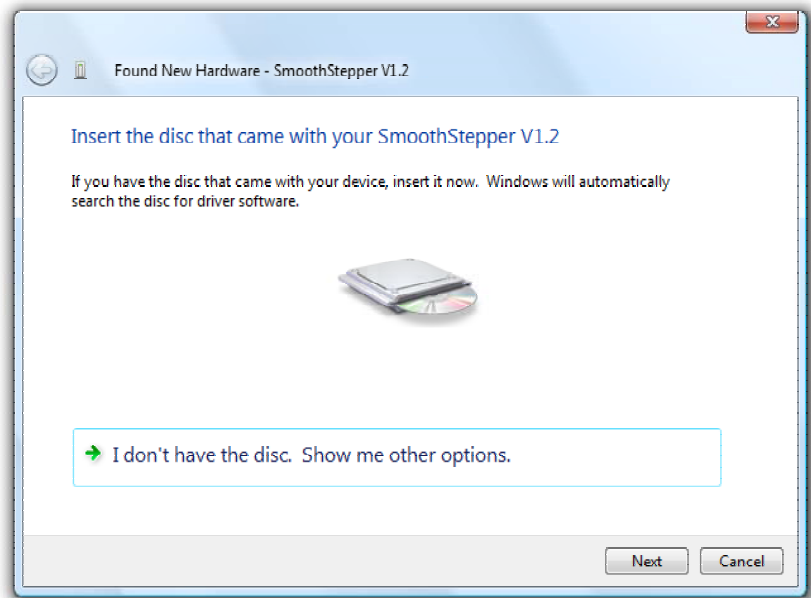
Found New Hardware - SmoothStepper V1.2

Insert the disc that came with your SmoothStepper V1.2

If you have the disc that came with your device, insert it now.  Windows will automatically search the disc for driver software.

I don't have the disc.  Show me other options.

Next
Cancel